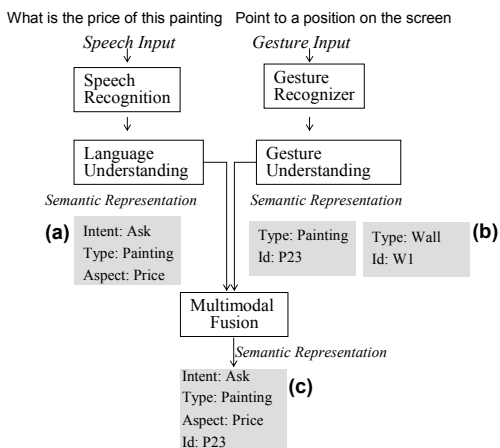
What is the price of this painting

Point to a position on the screen

Speech Input

Gesture Input

Speech Recognition

Gesture Recognizer

Language Understanding

Gesture Understanding

Semantic Representation

Semantic Representation

(a)

Intent: Ask
Type: Painting
Aspect: Price

Type: Painting
Id: P23

Type: Wall
Id: W1

(b)

Multimodal Fusion

Semantic Representation

Intent: Ask
Type: Painting
Aspect: Price
Id: P23

(c)